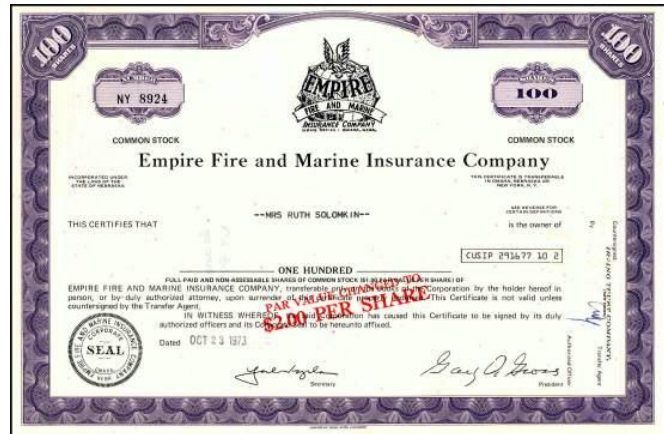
100 SHARES

NUMBER NY 8924

EMPIRE FIRE AND MARINE INSURANCE COMPANY

SHARES 100

100 SHARES

COMMON STOCK

COMMON STOCK

Empire Fire and Marine Insurance Company

INCORPORATED UNDER THE LAWS OF THE STATE OF NEBRASKA

THIS CERTIFICATE IS TRANSFERABLE IN OMAHA, NEBRASKA OR NEW YORK, N.Y.

SEE REVERSE FOR CERTAIN DEFINITIONS

THIS CERTIFIES THAT

--MRS RUTH SOLOMKIN--

is the owner of

CUSIP 291677 10 2

ONE HUNDRED

FULL PAID AND NON-ASSESSABLE SHARES OF COMMON STOCK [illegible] PER SHARE OF

PAR VALUE CHANGED TO $2.00 PER SHARE

EMPIRE FIRE AND MARINE INSURANCE COMPANY, transferable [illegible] of the Corporation by the holder hereof in person, or by duly authorized attorney, upon surrender of this Certificate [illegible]. This Certificate is not valid unless countersigned by the Transfer Agent.

IN WITNESS WHEREOF, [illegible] Corporation has caused this Certificate to be signed by its duly authorized officers and its Corporate Seal to be hereunto affixed.

Dated OCT 23 1973

Secretary

President

EMPIRE FIRE AND MARINE INSURANCE COMPANY CORPORATE SEAL

Countersigned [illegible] TRUST COMPANY Transfer Agent

Authorized Officer